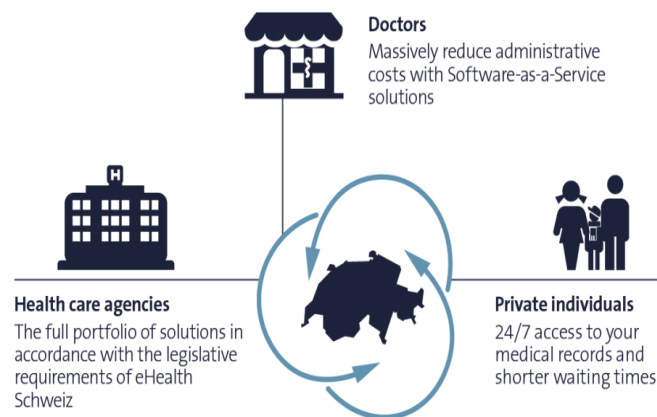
Doctors
Massively reduce administrative costs with Software-as-a-Service solutions

H

Health care agencies
The full portfolio of solutions in accordance with the legislative requirements of eHealth Schweiz

Private individuals
24/7 access to your medical records and shorter waiting times